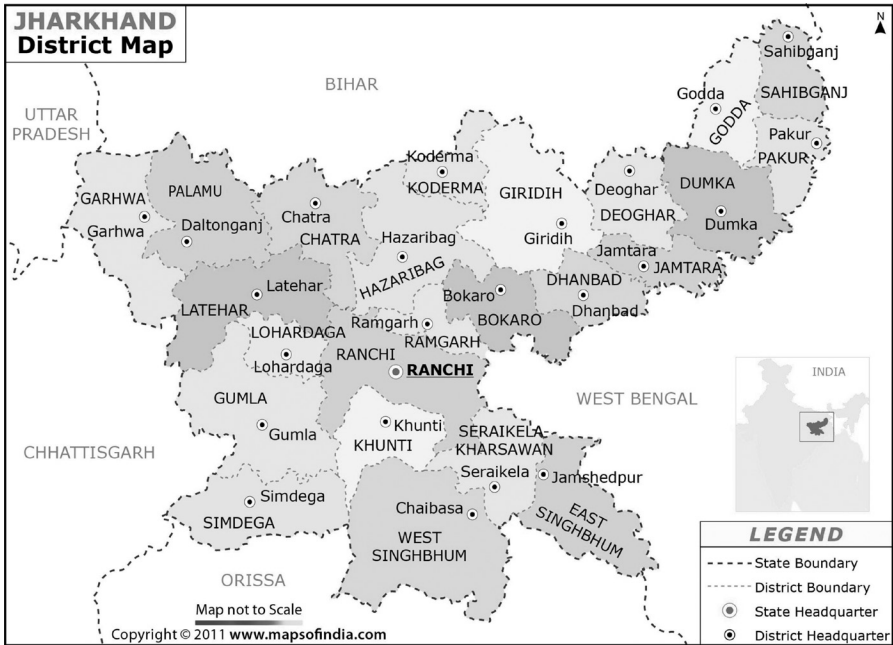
JHARKHAND
District Map

N

BIHAR

UTTAR PRADESH

Sahibganj
SAHIBGANJ
Godda
GODDA
Pakur
PAKUR
Koderma
KODERMA
GIRIDIH
Giridih
Deoghar
DEOGHAR
DUMKA
Dumka
GARHWA
Garhwa
PALAMU
Daltonganj
Chatra
CHATRA
Hazaribag
HAZARIBAG
Jamtara
JAMTARA
DHANBAD
Dhanbad
Bokaro
BOKARO
Latehar
LATEHAR
LOHARDAGA
Lohardaga
Ramgarh
RAMGARH
RANCHI
RANCHI
GUMLA
Gumla
Khunti
KHUNTI
SERAIKELA KHARSAWAN
Seraikela
Jamshedpur
EAST SINGHBHUM
Chaibasa
WEST SINGHBHUM
Simdega
SIMDEGA

WEST BENGAL
CHHATTISGARH
ORISSA
INDIA

Map not to Scale
Copyright © 2011 www.mapsofindia.com

LEGEND
State Boundary
District Boundary
State Headquarter
District Headquarter